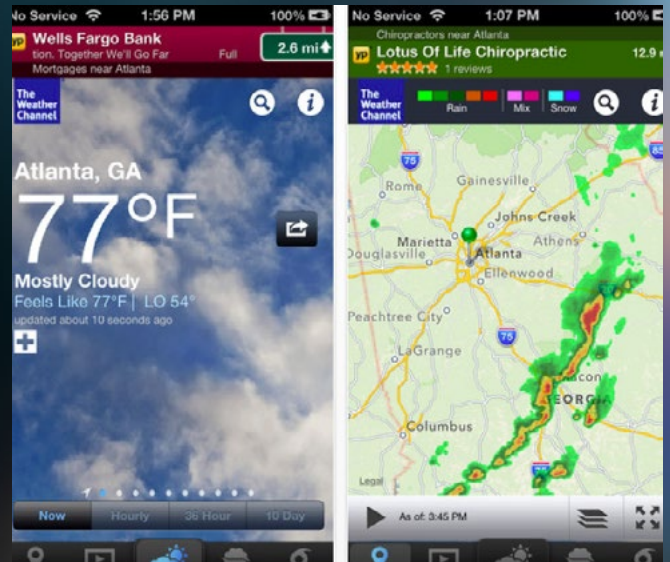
No Service 1:56 PM 100%

YP Wells Fargo Bank
tion. Together We'll Go Far Full 2.6 mi
Mortgages near Atlanta

The Weather Channel

Atlanta, GA
77°F
Mostly Cloudy
Feels Like 77°F | LO 54°
updated about 10 seconds ago

Now Hourly 36 Hour 10 Day

No Service 1:07 PM 100%

Chiropractors near Atlanta
YP Lotus Of Life Chiropractic 12.9
1 reviews

The Weather Channel
Rain Mix Snow

75
Rome
Gainesville
Johns Creek
Marietta
Athens
Douglasville
Atlanta
Ellenwood
Peachtree City
75
LaGrange
Macon
GEORGIA
Columbus
Legal

As of: 3:45 PM